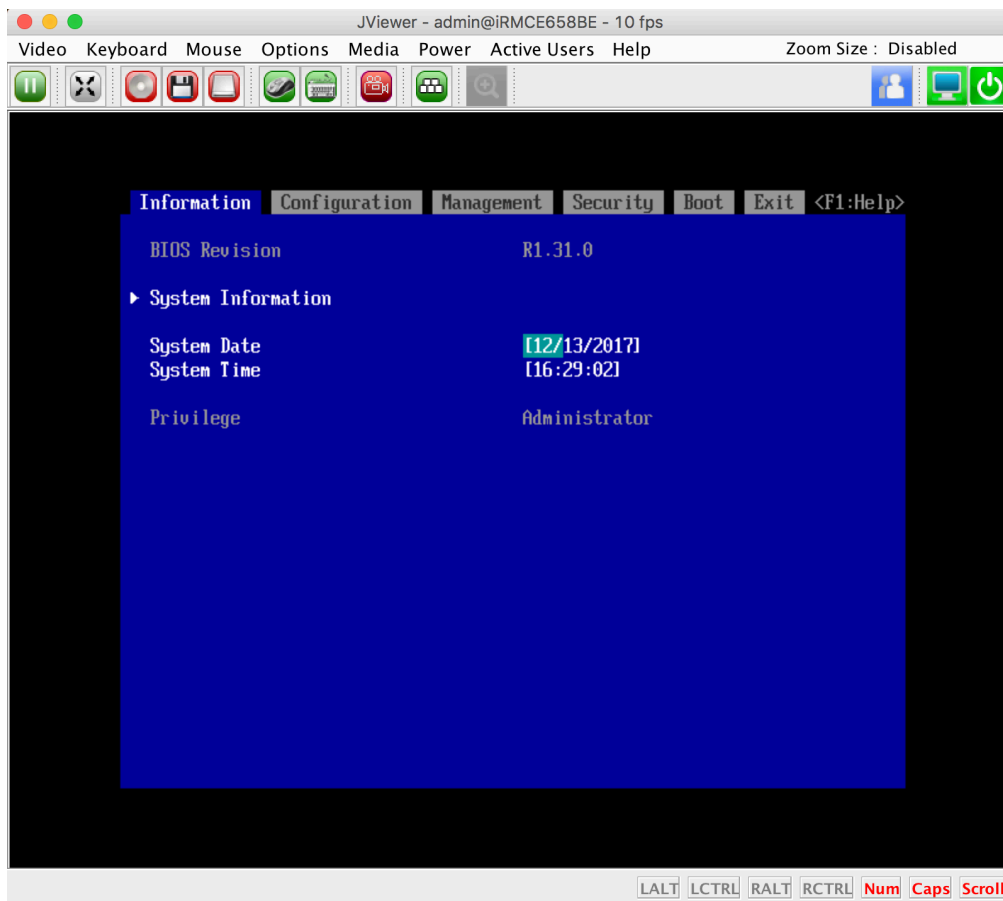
JViewer - admin@iRMCE658BE - 10 fps

Video Keyboard Mouse Options Media Power Active Users Help Zoom Size : Disabled

Information Configuration Management Security Boot Exit <F1:Help>

BIOS Revision R1.31.0

▶ System Information

System Date [12/13/2017]
System Time [16:29:02]

Privilege Administrator

LALT LCTRL RALT RCTRL Num Caps Scroll